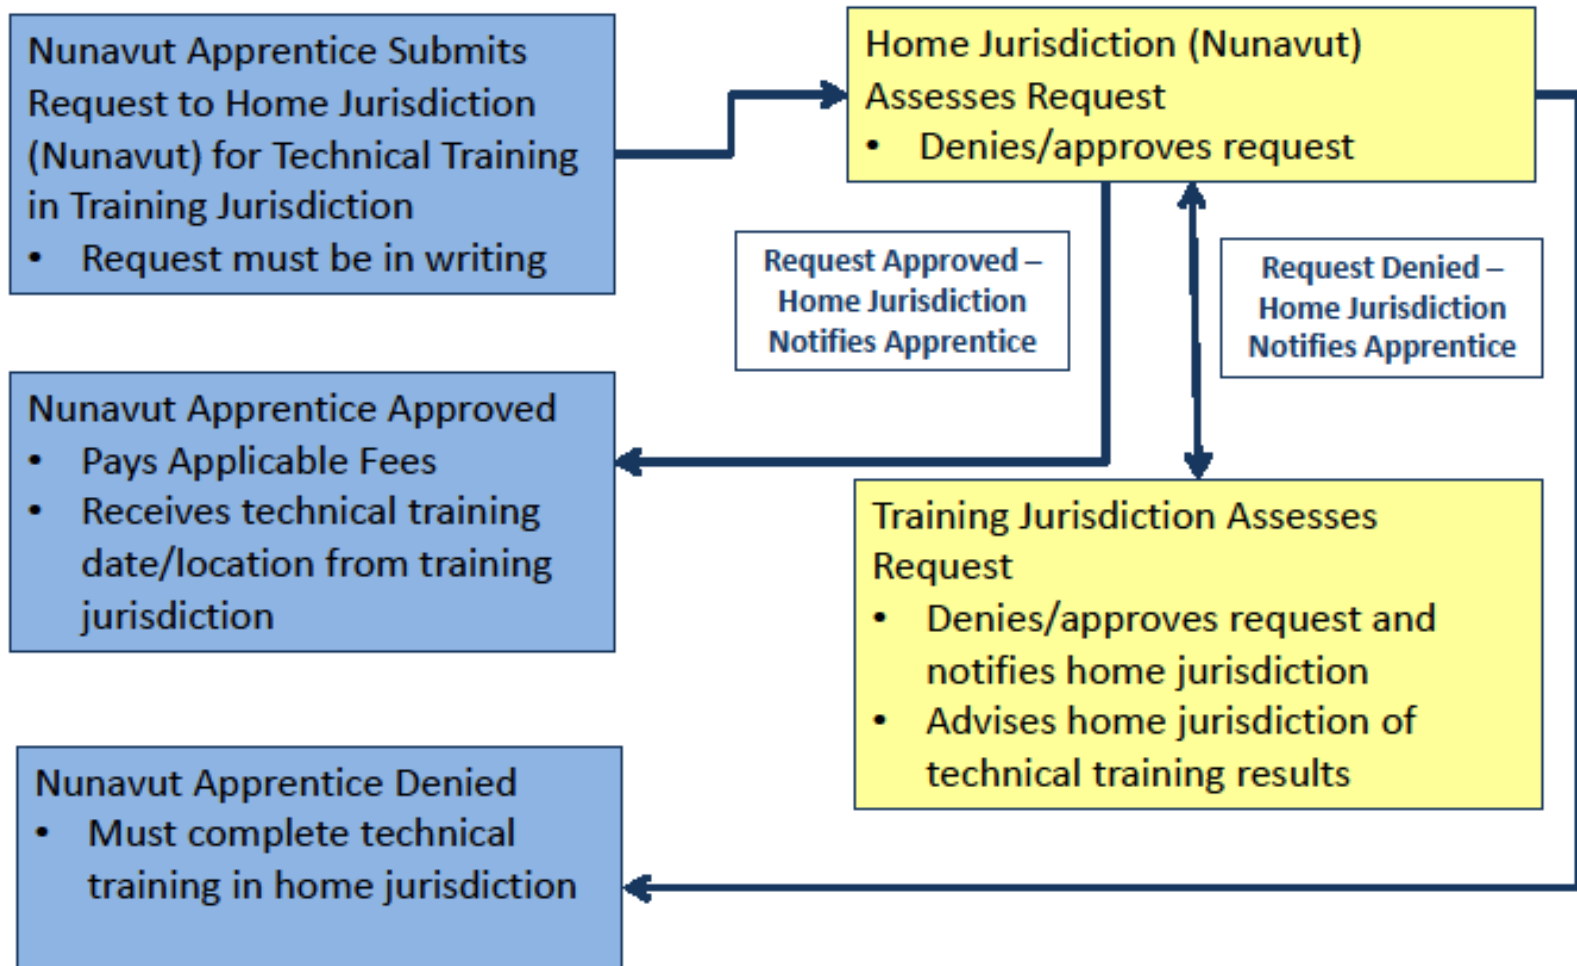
Nunavut Apprentice Submits Request to Home Jurisdiction (Nunavut) for Technical Training in Training Jurisdiction
• Request must be in writing

Home Jurisdiction (Nunavut) Assesses Request
• Denies/approves request

Request Approved – Home Jurisdiction Notifies Apprentice

Request Denied – Home Jurisdiction Notifies Apprentice

Nunavut Apprentice Approved
• Pays Applicable Fees
• Receives technical training date/location from training jurisdiction

Training Jurisdiction Assesses Request
• Denies/approves request and notifies home jurisdiction
• Advises home jurisdiction of technical training results

Nunavut Apprentice Denied
• Must complete technical training in home jurisdiction